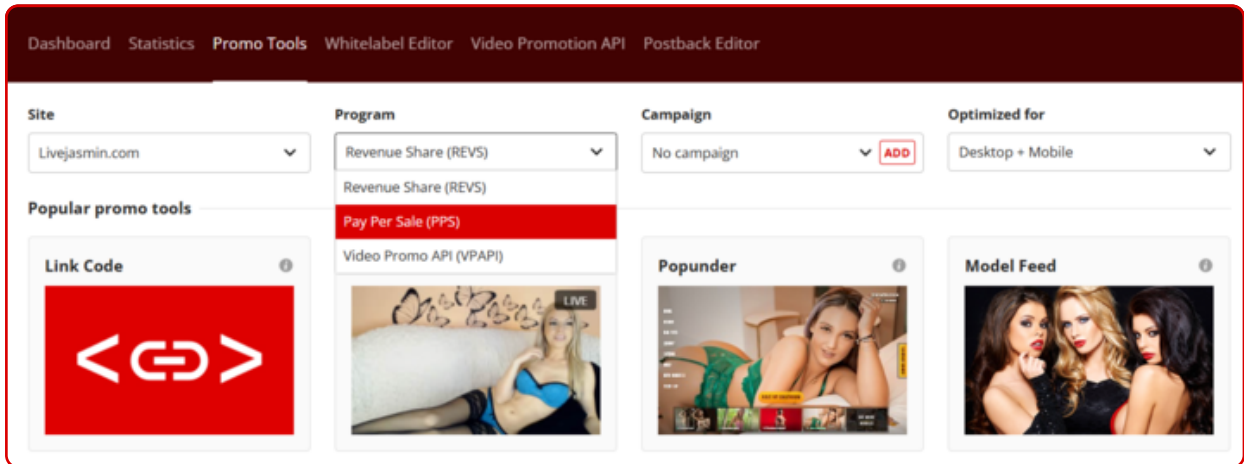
Dashboard Statistics Promo Tools Whitelabel Editor Video Promotion API Postback Editor

Site
Livejasmin.com

Program
Revenue Share (REVS)
Revenue Share (REVS)
Pay Per Sale (PPS)
Video Promo API (VPAPI)

Campaign
No campaign
ADD

Optimized for
Desktop + Mobile

Popular promo tools

Link Code

LIVE

Popunder

Model Feed